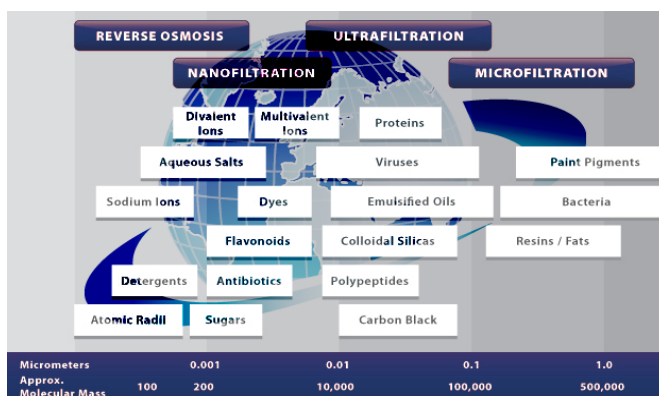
REVERSE OSMOSIS
ULTRAFILTRATION
NANOFILTRATION
MICROFILTRATION

Divalent Ions
Multivalent Ions
Proteins

Aqueous Salts
Viruses
Paint Pigments

Sodium Ions
Dyes
Emulsified Oils
Bacteria

Flavonoids
Colloidal Silicas
Resins / Fats

Detergents
Antibiotics
Polypeptides

Atomic Radii
Sugars
Carbon Black

| Micrometers | | 0.001 | 0.01 | 0.1 | 1.0 |
|---|---|---|---|---|---|
| Approx. Molecular Mass | 100 | 200 | 10,000 | 100,000 | 500,000 |